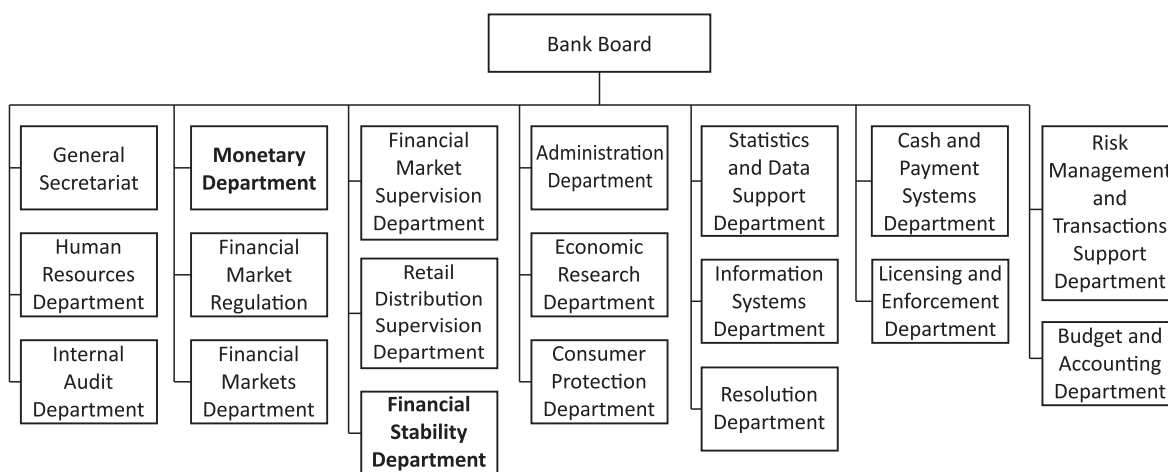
Bank Board

General Secretariat

Human Resources Department

Internal Audit Department

**Monetary Department**

Financial Market Regulation

Financial Markets Department

Financial Market Supervision Department

Retail Distribution Supervision Department

**Financial Stability Department**

Administration Department

Economic Research Department

Consumer Protection Department

Statistics and Data Support Department

Information Systems Department

Resolution Department

Cash and Payment Systems Department

Licensing and Enforcement Department

Risk Management and Transactions Support Department

Budget and Accounting Department